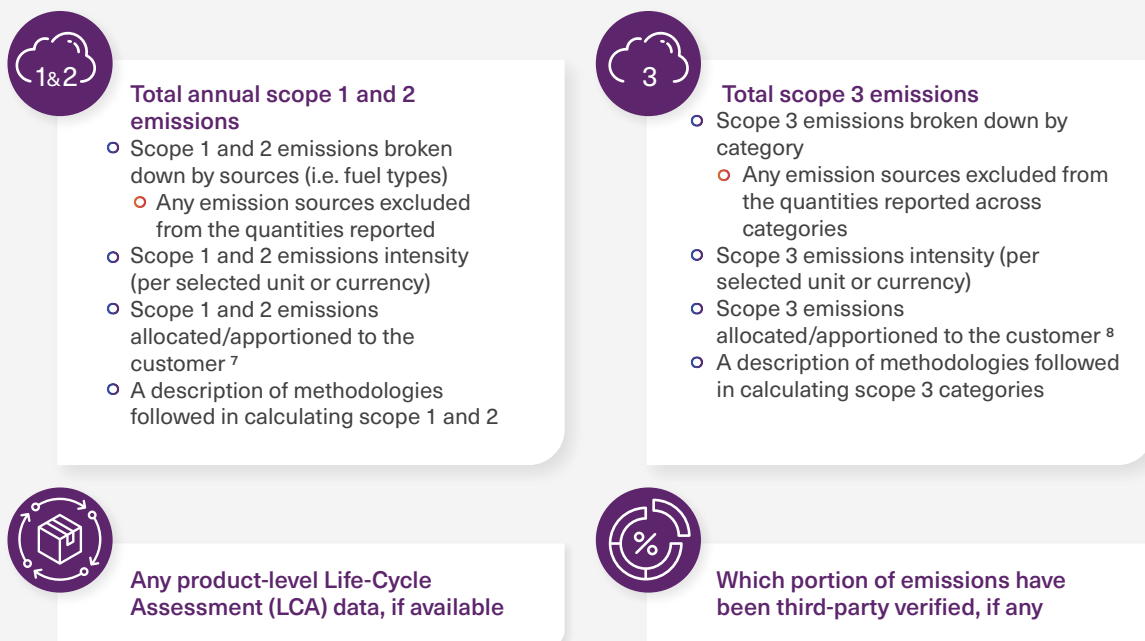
1&2

Total annual scope 1 and 2 emissions

- Scope 1 and 2 emissions broken down by sources (i.e. fuel types)
  - Any emission sources excluded from the quantities reported
- Scope 1 and 2 emissions intensity (per selected unit or currency)
- Scope 1 and 2 emissions allocated/apportioned to the customer $^7$
- A description of methodologies followed in calculating scope 1 and 2

3

Total scope 3 emissions

- Scope 3 emissions broken down by category
  - Any emission sources excluded from the quantities reported across categories
- Scope 3 emissions intensity (per selected unit or currency)
- Scope 3 emissions allocated/apportioned to the customer $^8$
- A description of methodologies followed in calculating scope 3 categories

Any product-level Life-Cycle Assessment (LCA) data, if available

%

Which portion of emissions have been third-party verified, if any